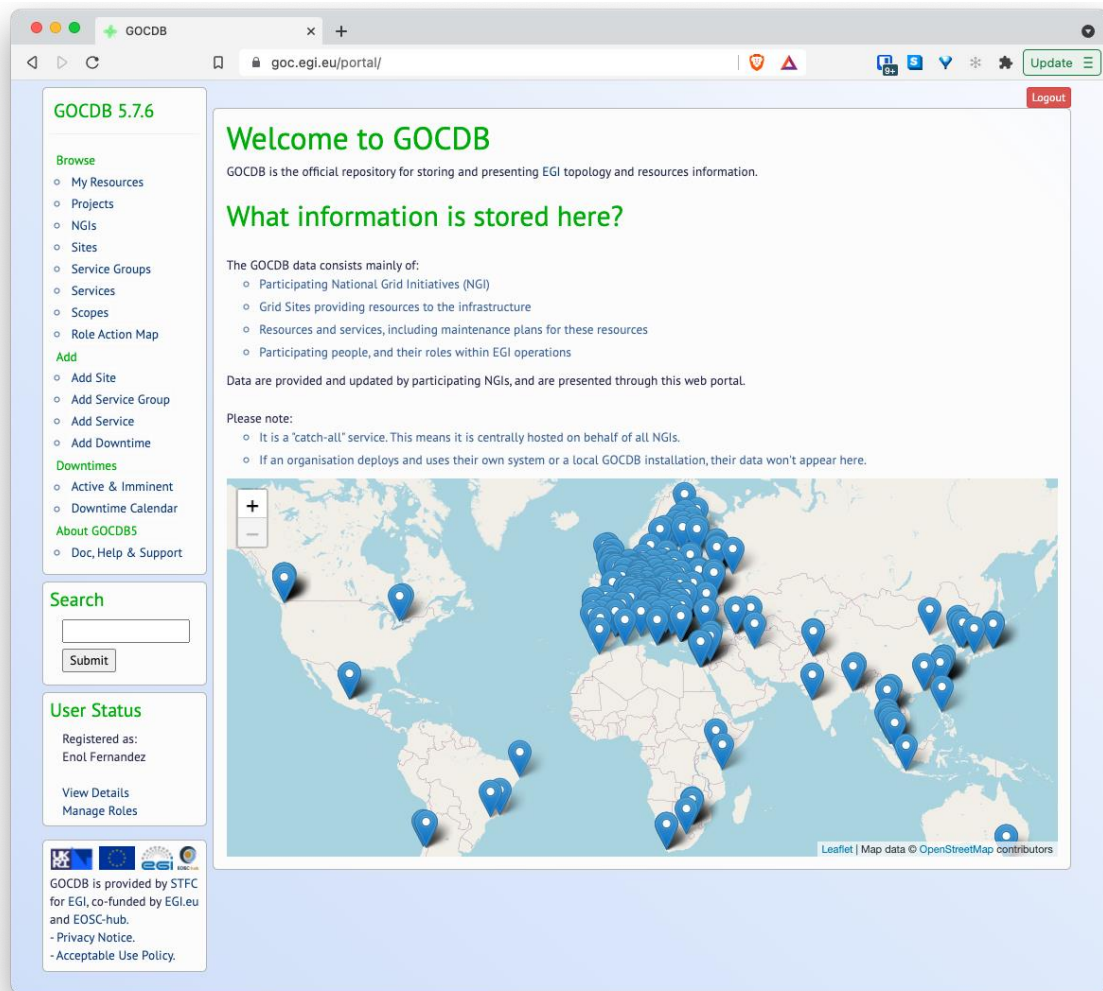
GOCDB

goc.egi.eu/portal/

Update

Logout

GOCDB 5.7.6

Browse
- My Resources
- Projects
- NGIs
- Sites
- Service Groups
- Services
- Scopes
- Role Action Map

Add
- Add Site
- Add Service Group
- Add Service
- Add Downtime

Downtimes
- Active & Imminent
- Downtime Calendar

About GOCDB5
- Doc, Help & Support

Search

Submit

User Status

Registered as:
Enol Fernandez

View Details
Manage Roles

GOCDB is provided by STFC for EGI, co-funded by EGI.eu and EOSC-hub.
- Privacy Notice.
- Acceptable Use Policy.

Welcome to GOCDB

GOCDB is the official repository for storing and presenting EGI topology and resources information.

What information is stored here?

The GOCDB data consists mainly of:
- Participating National Grid Initiatives (NGI)
- Grid Sites providing resources to the infrastructure
- Resources and services, including maintenance plans for these resources
- Participating people, and their roles within EGI operations

Data are provided and updated by participating NGIs, and are presented through this web portal.

Please note:
- It is a "catch-all" service. This means it is centrally hosted on behalf of all NGIs.
- If an organisation deploys and uses their own system or a local GOCDB installation, their data won't appear here.

+
−

Leaflet | Map data © OpenStreetMap contributors